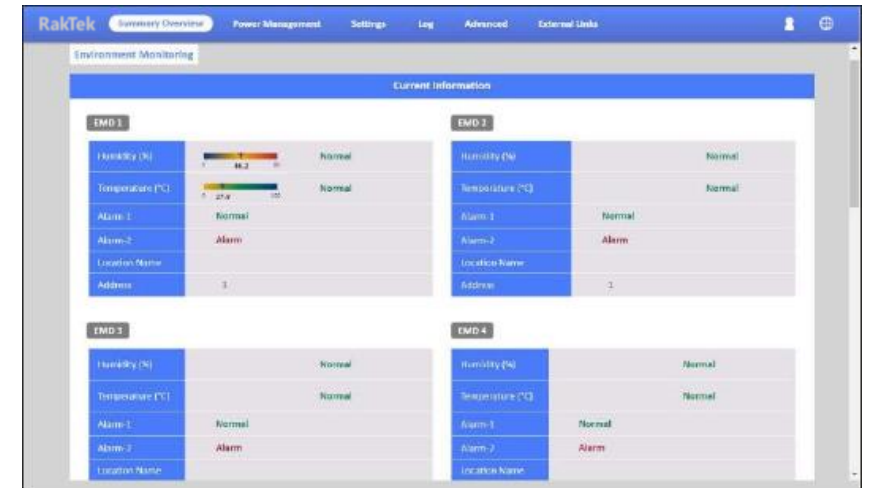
RakTek Summary Overview Power Management Settings Log Advanced External Links

Environment Monitoring

Current Information

EMD 1

| Humidity (%) | 0 46.2 95 | Normal |
|---|---|---|
| Temperature (°C) | 0 27.4 100 | Normal |
| Alarm-1 | Normal | |
| Alarm-2 | Alarm | |
| Location Name | | |
| Address | 1 | |

EMD 2

| Humidity (%) | Normal |
|---|---|
| Temperature (°C) | Normal |
| Alarm-1 | Normal |
| Alarm-2 | Alarm |
| Location Name | |
| Address | 1 |

EMD 3

| Humidity (%) | Normal |
|---|---|
| Temperature (°C) | Normal |
| Alarm-1 | Normal |
| Alarm-2 | Alarm |
| Location Name | |

EMD 4

| Humidity (%) | Normal |
|---|---|
| Temperature (°C) | Normal |
| Alarm-1 | Normal |
| Alarm-2 | Alarm |
| Location Name | |